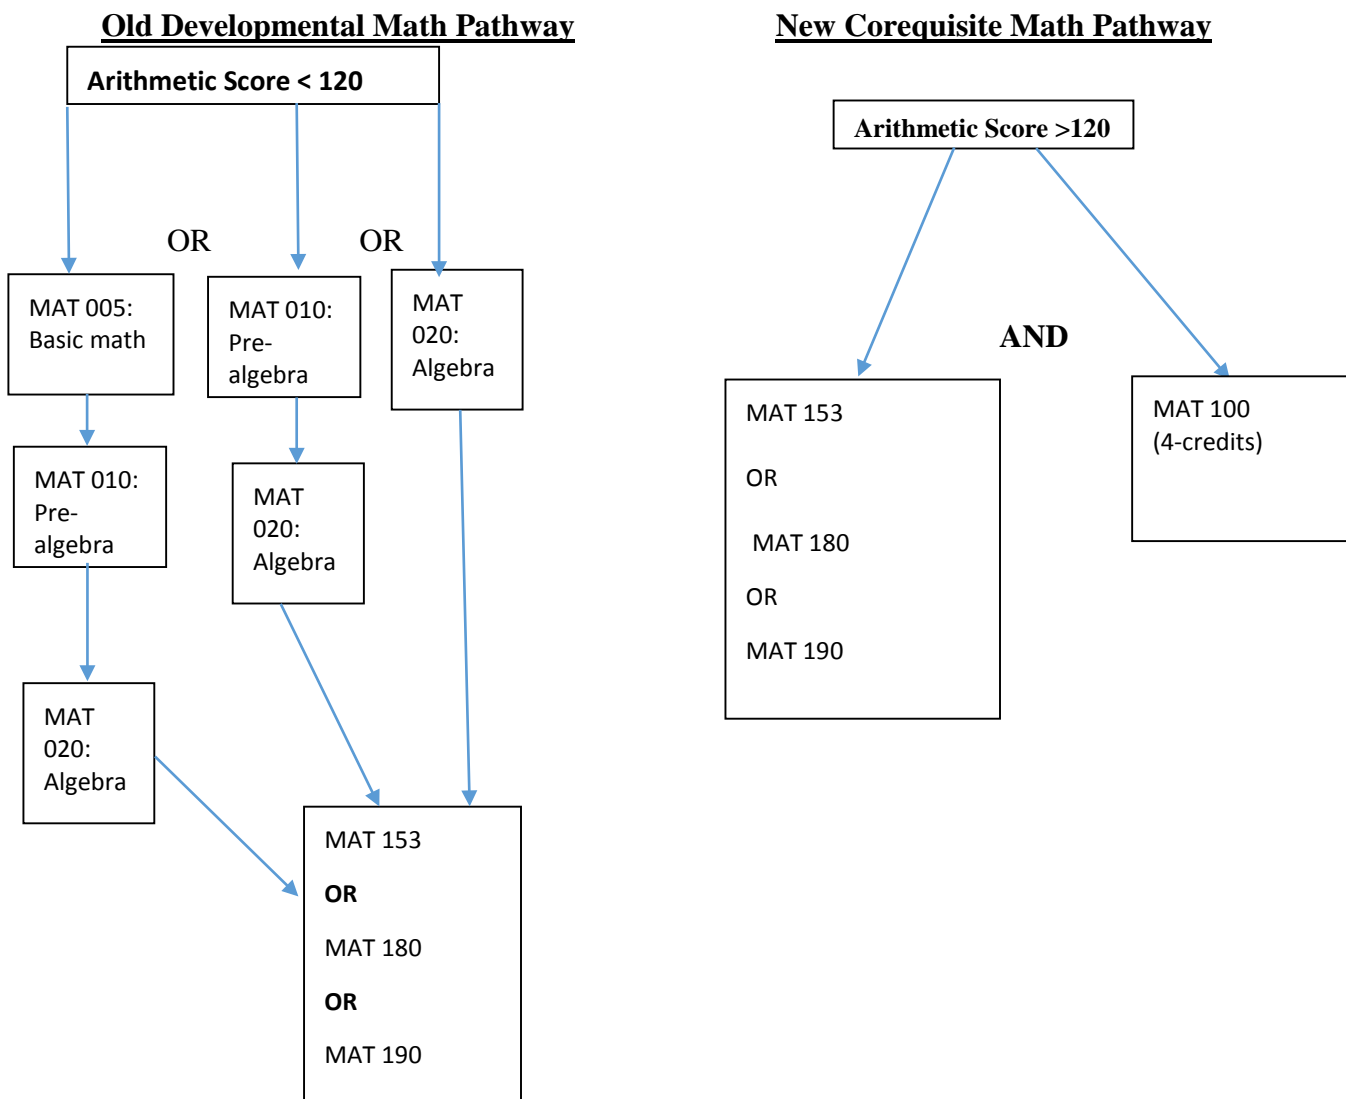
Old Developmental Math Pathway

Arithmetic Score < 120

OR

OR

MAT 005: Basic math

MAT 010: Pre-algebra

MAT 020: Algebra

MAT 010: Pre-algebra

MAT 020: Algebra

MAT 020: Algebra

MAT 153

OR

MAT 180

OR

MAT 190

New Corequisite Math Pathway

Arithmetic Score >120

AND

MAT 153

OR

MAT 180

OR

MAT 190

MAT 100
(4-credits)